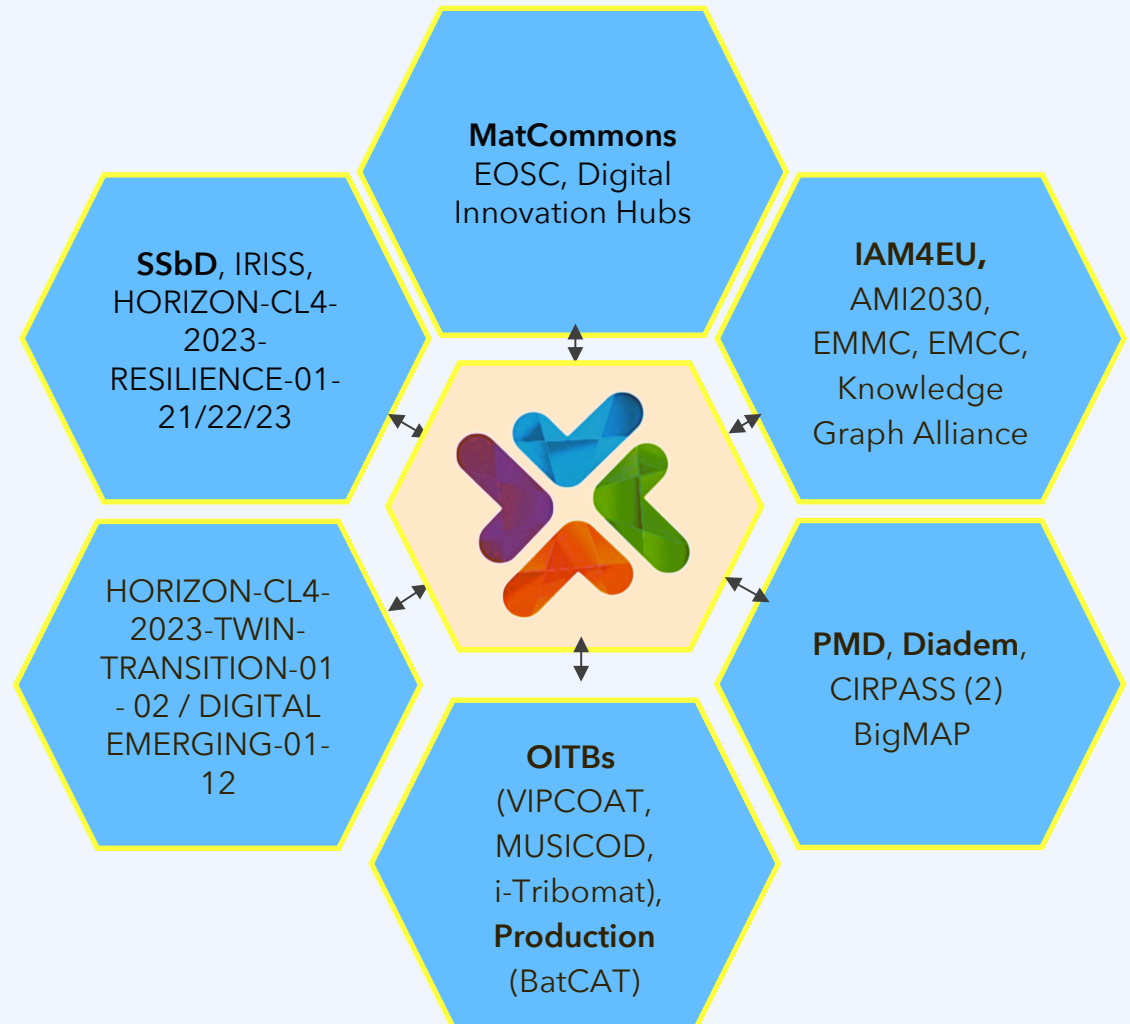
**MatCommons** EOSC, Digital Innovation Hubs

**SSbD**, IRISS, HORIZON-CL4-2023-RESILIENCE-01-21/22/23

**IAM4EU,** AMI2030, EMMC, EMCC, Knowledge Graph Alliance

HORIZON-CL4-2023-TWIN-TRANSITION-01-02 / DIGITAL EMERGING-01-12

**PMD**, **Diadem**, CIRPASS (2) BigMAP

**OITBs** (VIPCOAT, MUSICOD, i-Tribomat), **Production** (BatCAT)